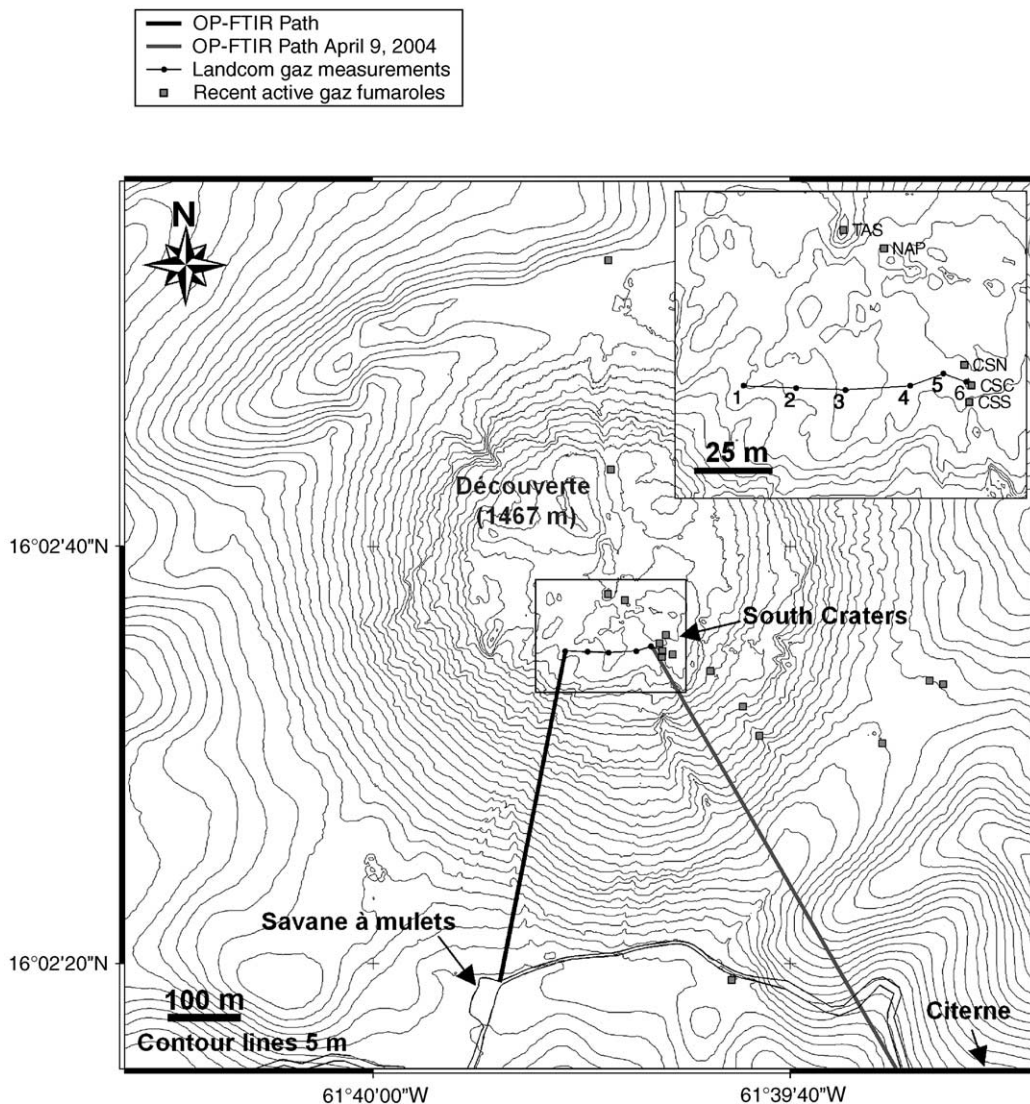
OP-FTIR Path
OP-FTIR Path April 9, 2004
Landcom gaz measurements
Recent active gaz fumaroles

N

TAS
NAP
CSN
CSC
CSS
1
2
3
4
5
6
25 m

Découverte
(1467 m)

16°02'40"N

South Craters

Savane à mulets

16°02'20"N

100 m
Contour lines 5 m

Citerne

61°40'00"W
61°39'40"W